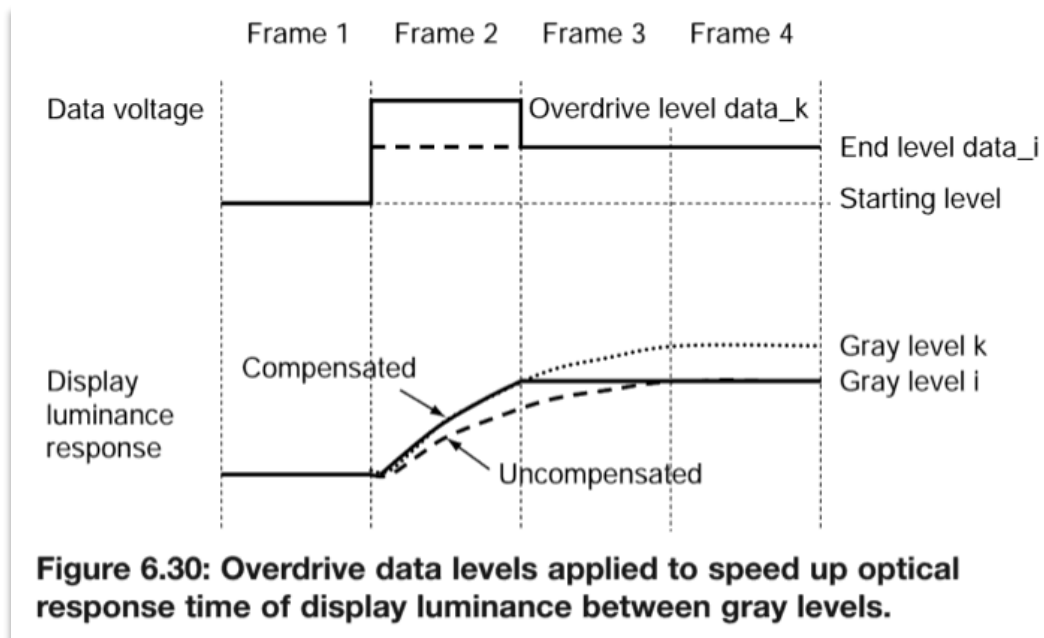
Frame 1 Frame 2 Frame 3 Frame 4

Data voltage

Overdrive level data_k

End level data_i

Starting level

Display luminance response

Compensated

Gray level k

Gray level i

Uncompensated

**Figure 6.30: Overdrive data levels applied to speed up optical response time of display luminance between gray levels.**